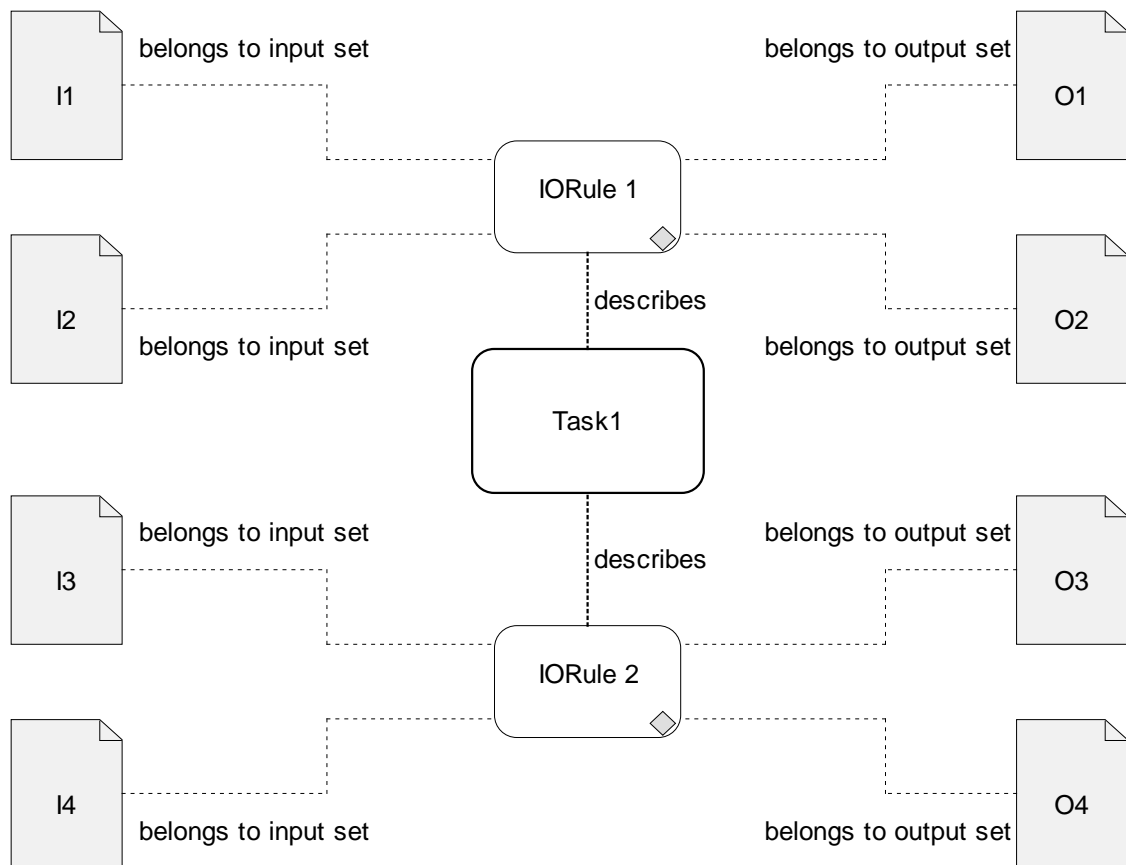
I1

belongs to input set

belongs to output set

O1

IORule 1

I2

belongs to input set

describes

belongs to output set

O2

Task1

belongs to input set

I3

describes

belongs to output set

O3

IORule 2

I4

belongs to input set

belongs to output set

O4